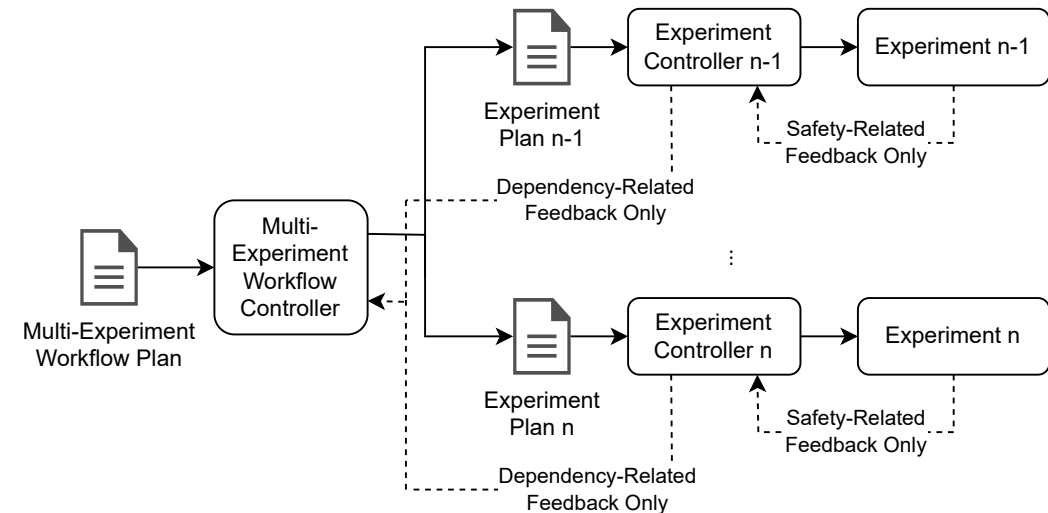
Experiment Plan n-1

Experiment Controller n-1

Experiment n-1

Safety-Related Feedback Only

Dependency-Related Feedback Only

Multi-Experiment Workflow Plan

Multi-Experiment Workflow Controller

⋮

Experiment Plan n

Experiment Controller n

Experiment n

Safety-Related Feedback Only

Dependency-Related Feedback Only